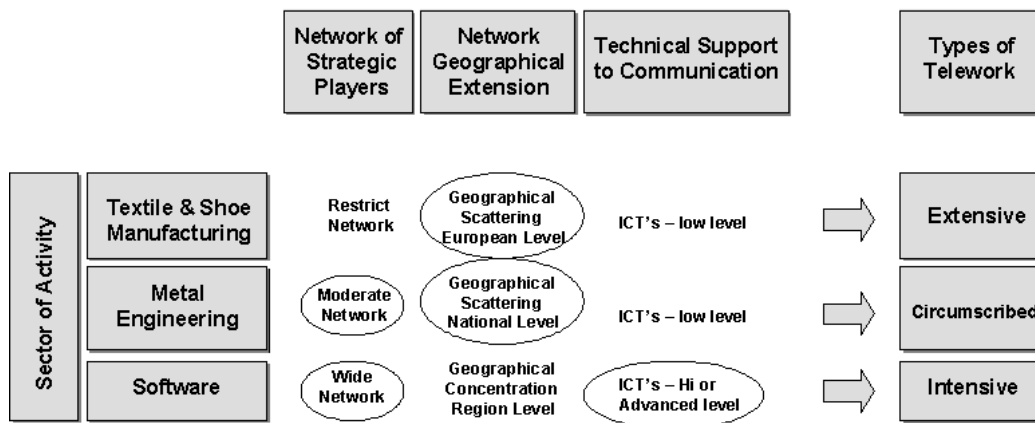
Network of Strategic Players

Network Geographical Extension

Technical Support to Communication

Types of Telework

Sector of Activity

Textile & Shoe Manufacturing

Restrict Network

Geographical Scattering European Level

ICT's – low level

Extensive

Metal Engineering

Moderate Network

Geographical Scattering National Level

ICT's – low level

Circumscribed

Software

Wide Network

Geographical Concentration Region Level

ICT's – Hi or Advanced level

Intensive